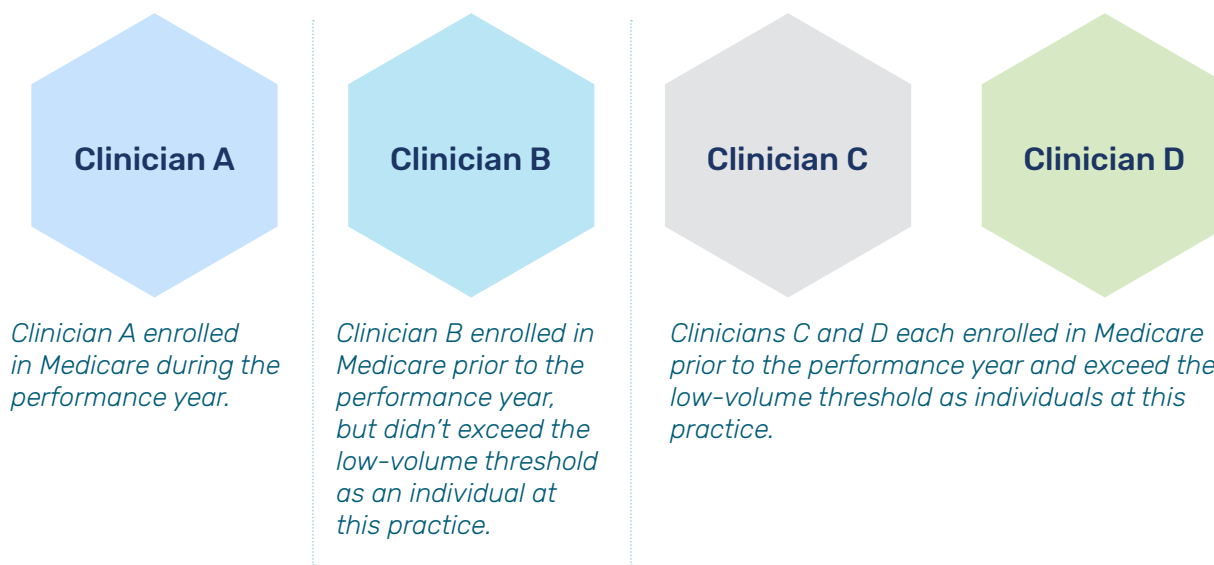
Clinician A

Clinician B

Clinician C

Clinician D

Clinician A enrolled in Medicare during the performance year.

Clinician B enrolled in Medicare prior to the performance year, but didn't exceed the low-volume threshold as an individual at this practice.

Clinicians C and D each enrolled in Medicare prior to the performance year and exceed the low-volume threshold as individuals at this practice.